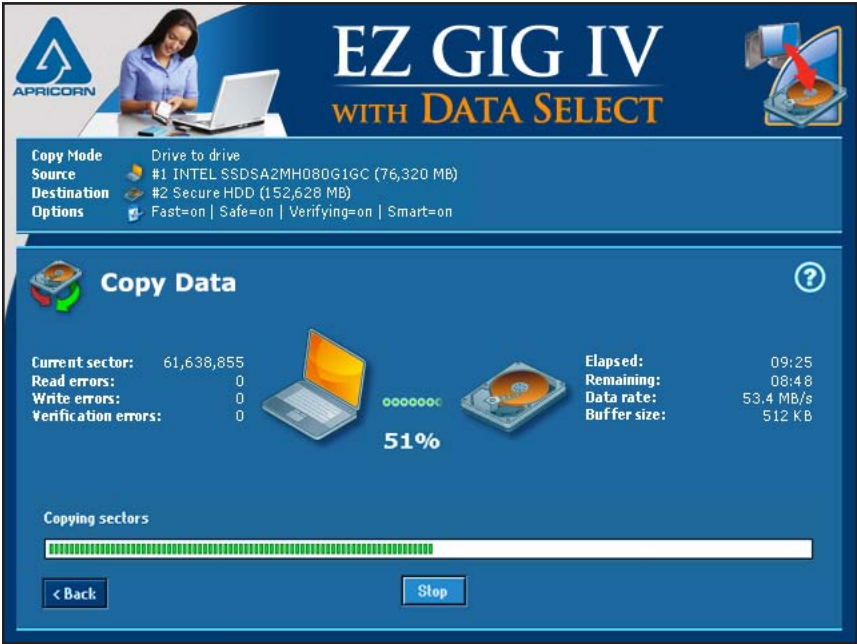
APRICORN

EZ GIG IV
WITH DATA SELECT

| | |
|---|---|
| Copy Mode | Drive to drive |
| Source | #1 INTEL SSDSA2MH080G1GC (76,320 MB) |
| Destination | #2 Secure HDD (152,628 MB) |
| Options | Fast=on \| Safe=on \| Verifying=on \| Smart=on |

Copy Data

?

| | |
|---|---|
| Current sector: | 61,638,855 |
| Read errors: | 0 |
| Write errors: | 0 |
| Verification errors: | 0 |

51%

| | |
|---|---|
| Elapsed: | 09:25 |
| Remaining: | 08:48 |
| Data rate: | 53.4 MB/s |
| Buffer size: | 512 KB |

Copying sectors

< Back

Stop